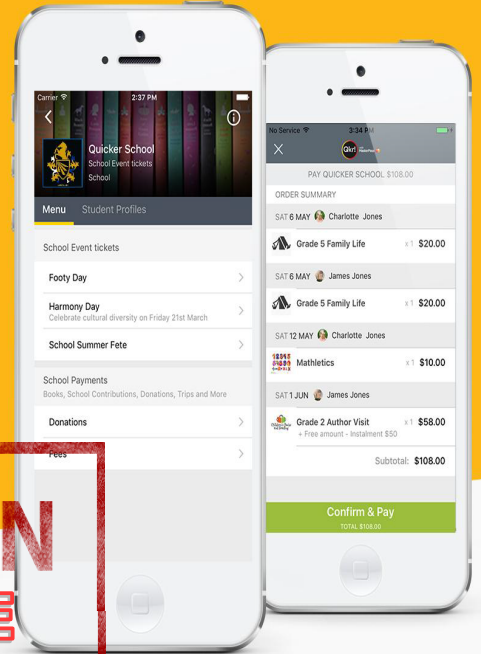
Carrier 2:37 PM

Quicker School
School Event tickets
School

Menu Student Profiles

School Event tickets

Footy Day

Harmony Day
Celebrate cultural diversity on Friday 21st March

School Summer Fete

School Payments
Books, School Contributions, Donations, Trips and More

Donations

Fees

N

No Service 3:34 PM

Qkr!

PAY QUICKER SCHOOL $108.00

ORDER SUMMARY

SAT 6 MAY Charlotte Jones

Grade 5 Family Life x 1 $20.00

SAT 6 MAY James Jones

Grade 5 Family Life x 1 $20.00

SAT 12 MAY Charlotte Jones

Mathletics x 1 $10.00

SAT 1 JUN James Jones

Grade 2 Author Visit x 1 $58.00
+ Free amount - Instalment $50

Subtotal: $108.00

Confirm & Pay
TOTAL $108.00